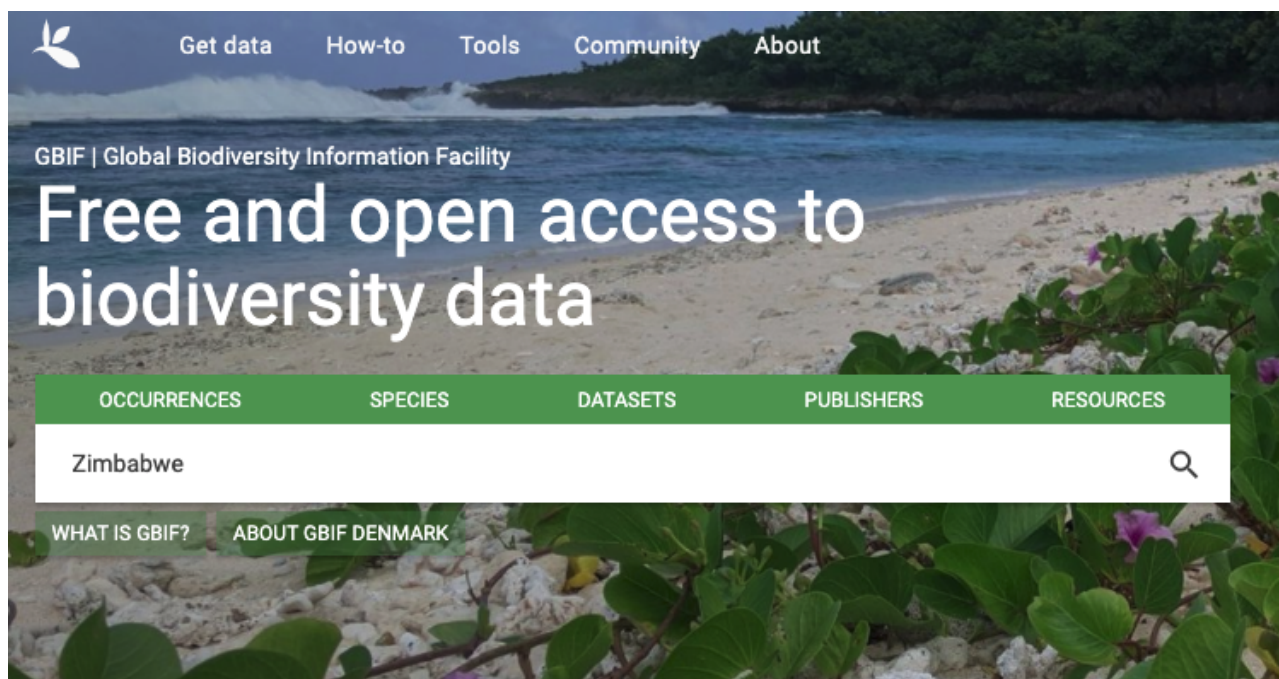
Get data How-to Tools Community About

GBIF | Global Biodiversity Information Facility

Free and open access to biodiversity data

OCCURRENCES SPECIES DATASETS PUBLISHERS RESOURCES

Zimbabwe

WHAT IS GBIF? ABOUT GBIF DENMARK